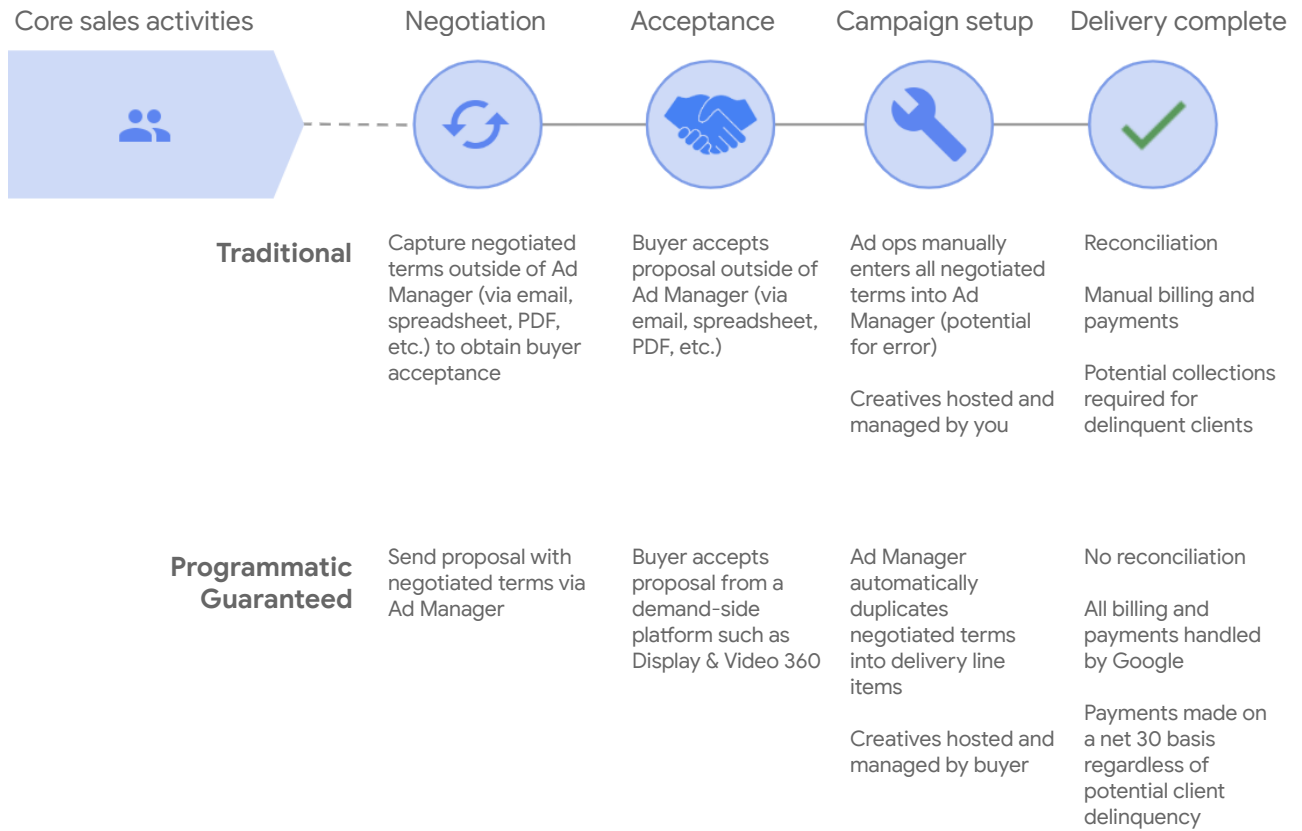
| Core sales activities | Negotiation | Acceptance | Campaign setup | Delivery complete |
|---|---|---|---|---|
| **Traditional** | Capture negotiated terms outside of Ad Manager (via email, spreadsheet, PDF, etc.) to obtain buyer acceptance | Buyer accepts proposal outside of Ad Manager (via email, spreadsheet, PDF, etc.) | Ad ops manually enters all negotiated terms into Ad Manager (potential for error)<br><br>Creatives hosted and managed by you | Reconciliation<br><br>Manual billing and payments<br><br>Potential collections required for delinquent clients |
| **Programmatic Guaranteed** | Send proposal with negotiated terms via Ad Manager | Buyer accepts proposal from a demand-side platform such as Display & Video 360 | Ad Manager automatically duplicates negotiated terms into delivery line items<br><br>Creatives hosted and managed by buyer | No reconciliation<br><br>All billing and payments handled by Google<br><br>Payments made on a net 30 basis regardless of potential client delinquency |